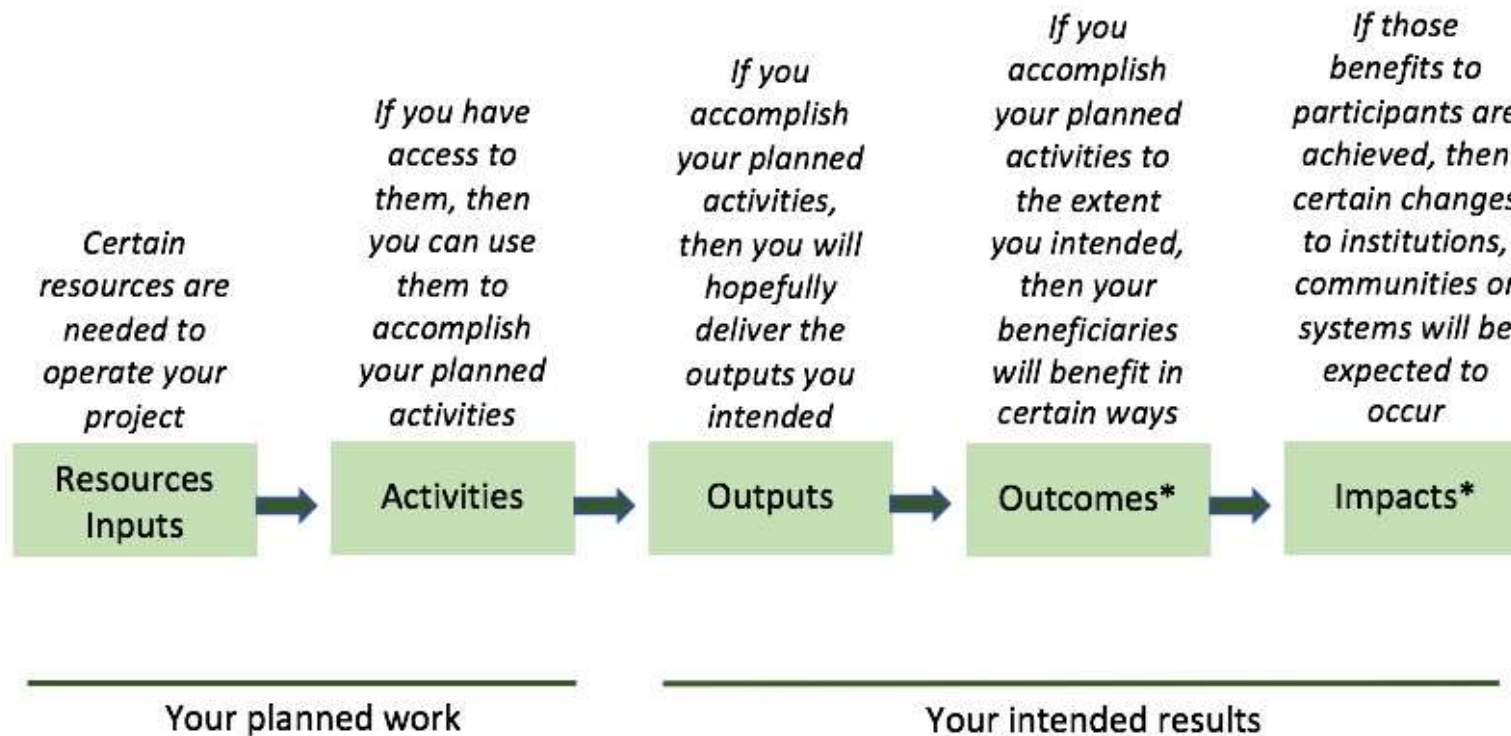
Certain resources are needed to operate your project

Resources Inputs

If you have access to them, then you can use them to accomplish your planned activities

Activities

If you accomplish your planned activities, then you will hopefully deliver the outputs you intended

Outputs

If you accomplish your planned activities to the extent you intended, then your beneficiaries will benefit in certain ways

Outcomes*

If those benefits to participants are achieved, then certain changes to institutions, communities or systems will be expected to occur

Impacts*

Your planned work

Your intended results